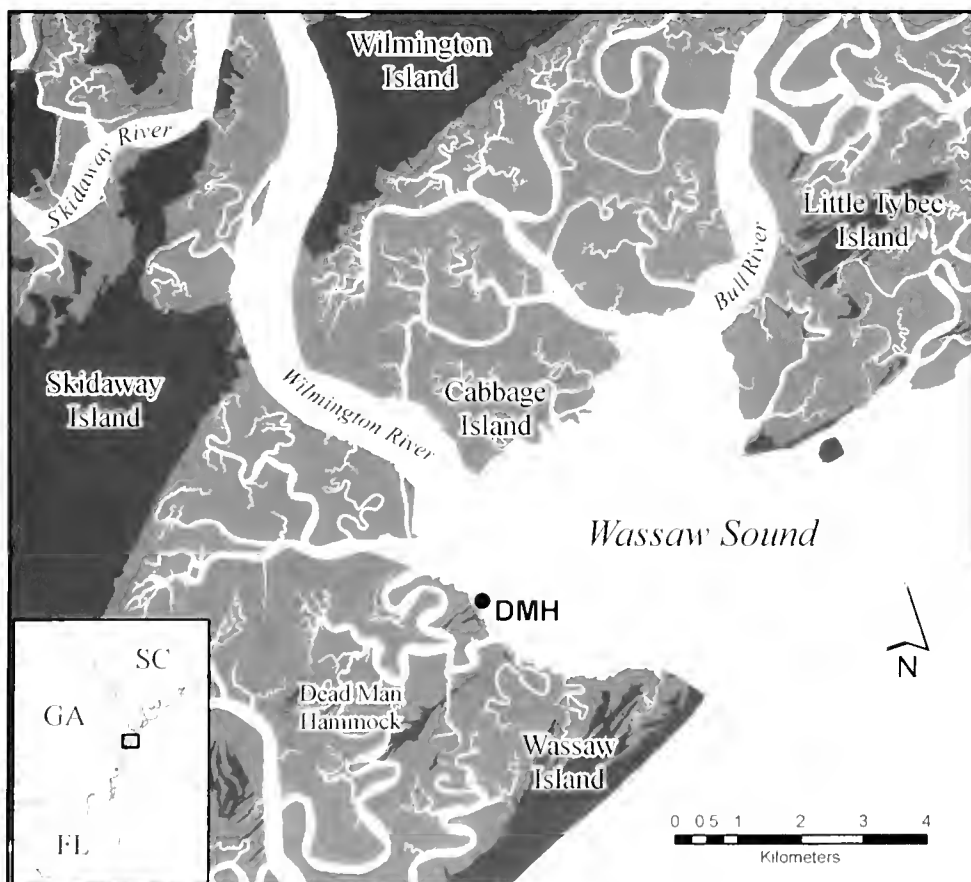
Wilmington Island

Skidaway River

Little Tybee Island

Bull River

Skidaway Island

Wilmington River

Cabbage Island

Wassaw Sound

DMH

SC

GA

FL

Dead Man Hammock

Wassaw Island

N

0 0.5 1 2 3 4
Kilometers